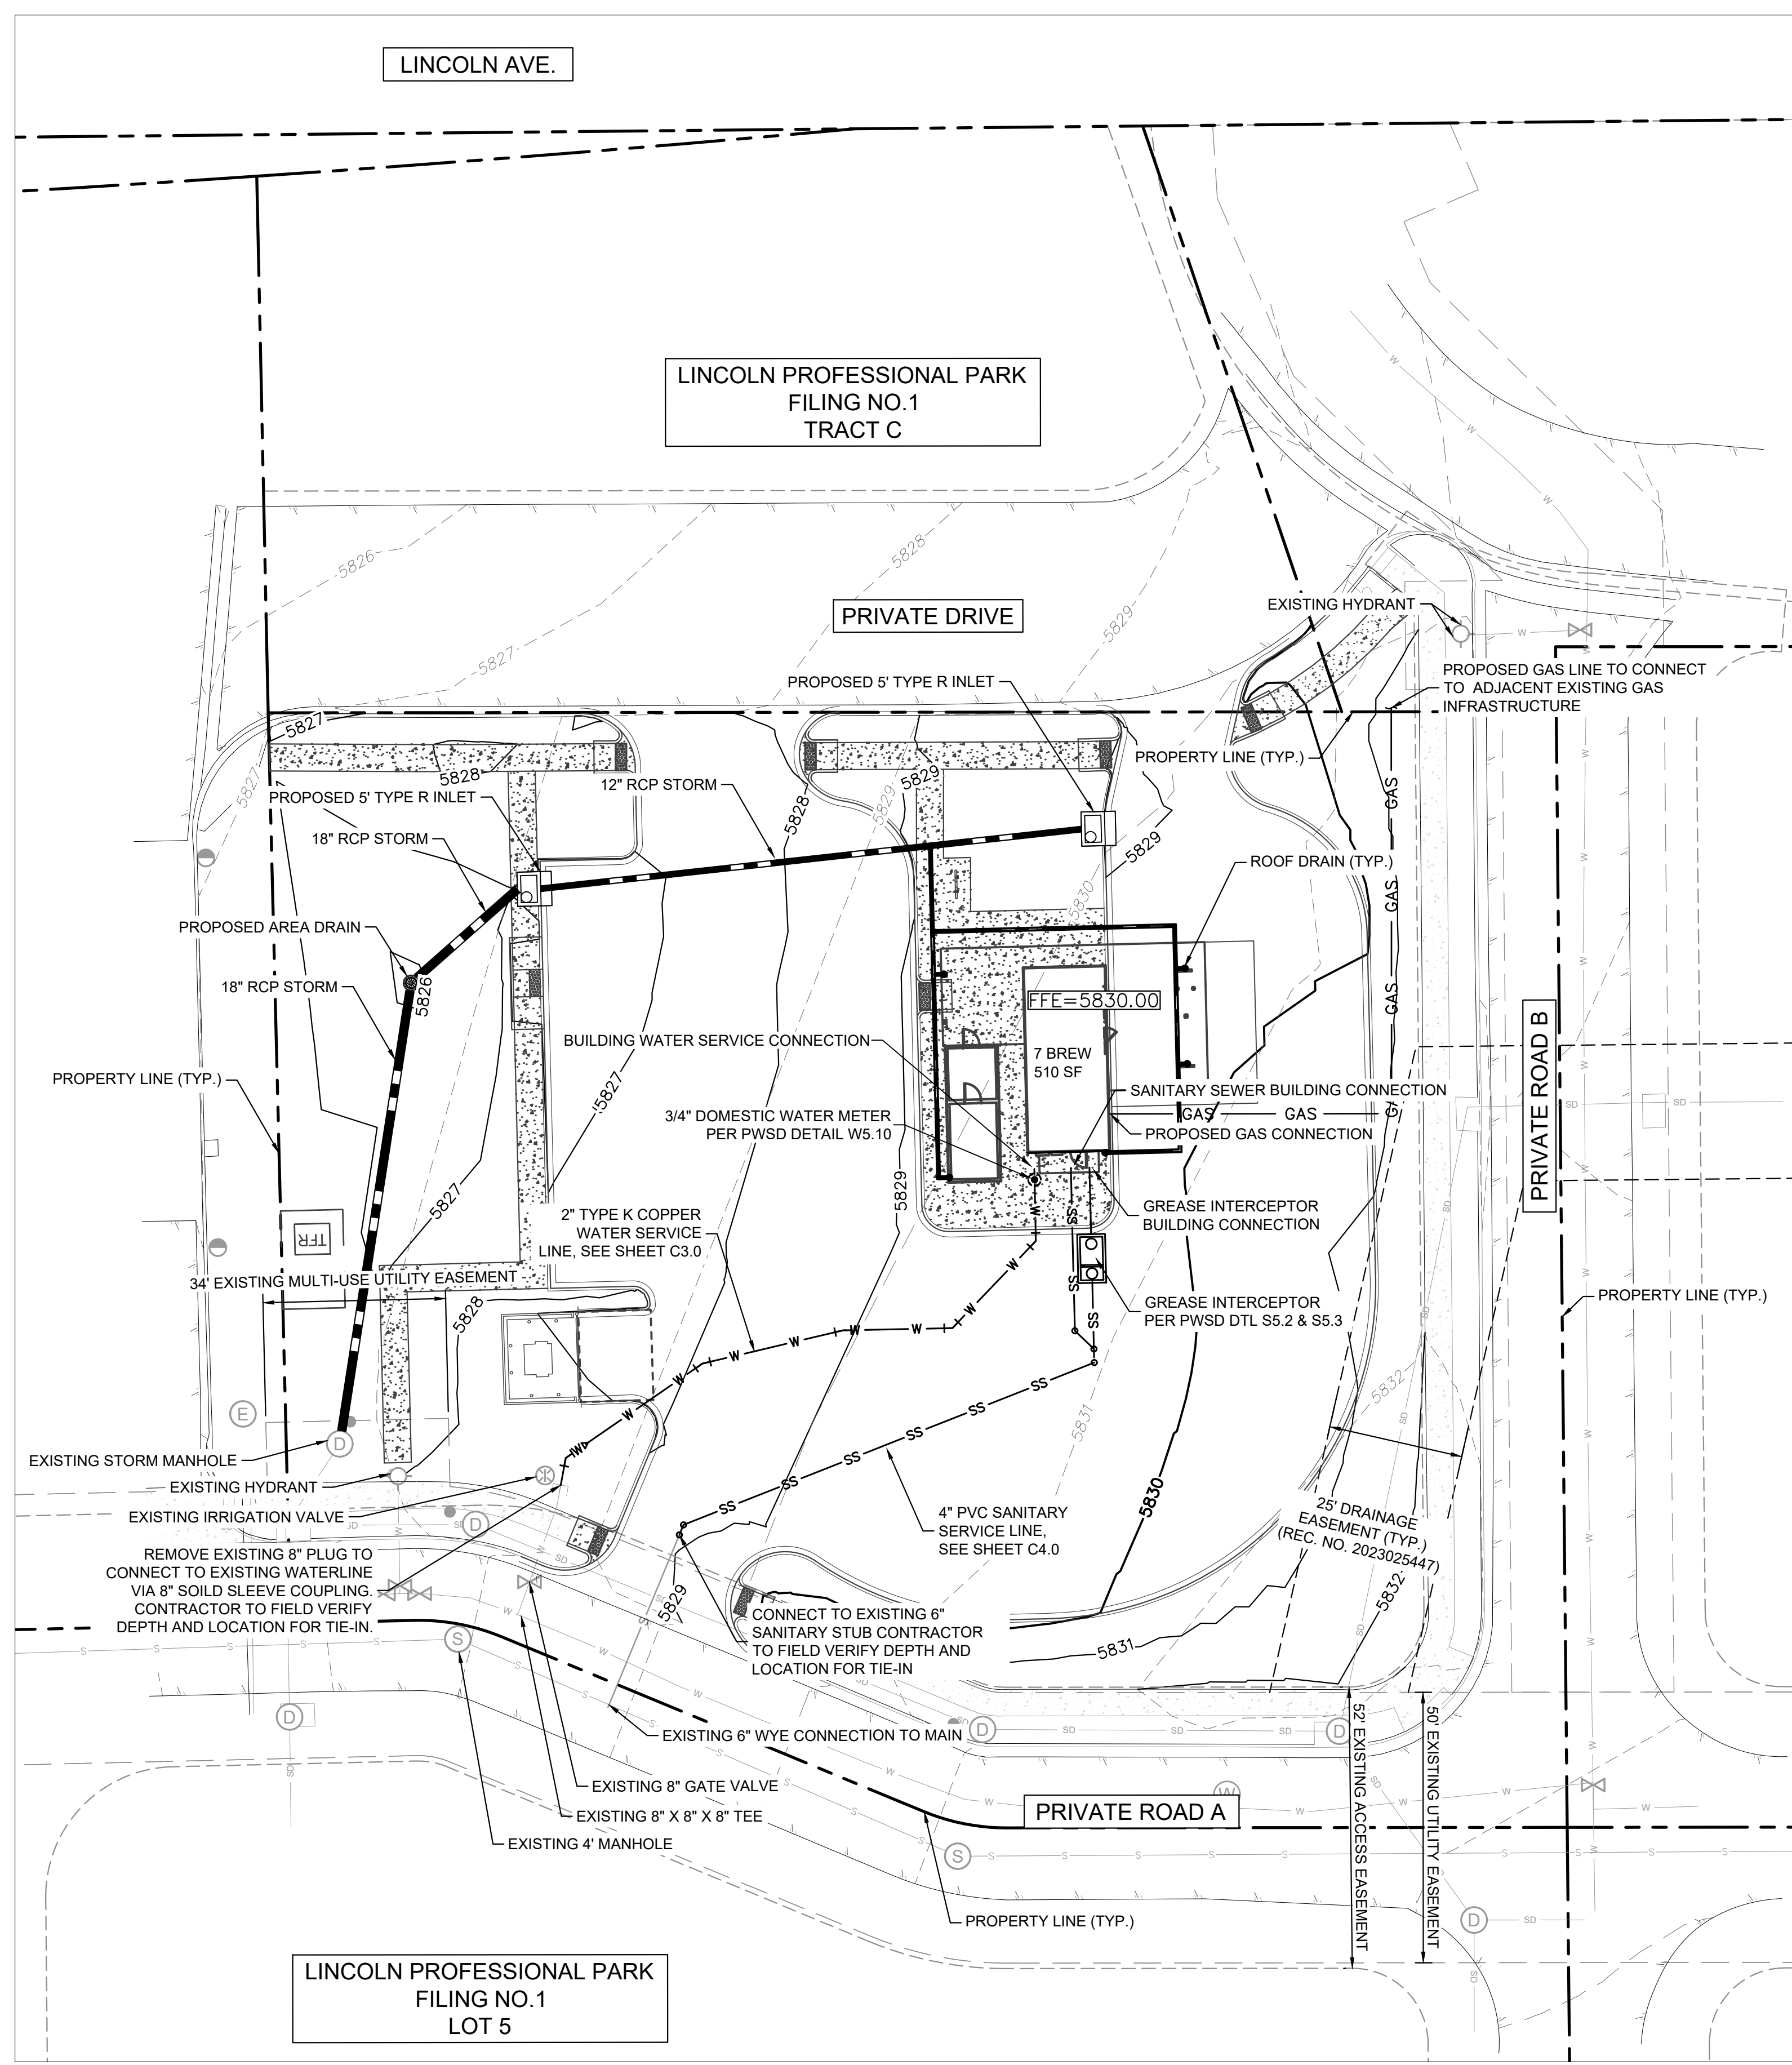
LINCOLN AVE.

LINCOLN PROFESSIONAL PARK
FILING NO.1
TRACT C

5826
5828
5827
5829

PRIVATE DRIVE

EXISTING HYDRANT

PROPOSED GAS LINE TO CONNECT TO ADJACENT EXISTING GAS INFRASTRUCTURE

PROPOSED 5' TYPE R INLET

PROPERTY LINE (TYP.)

5827
5828
5829
12" RCP STORM
5828
PROPOSED 5' TYPE R INLET
18" RCP STORM
5829
5830
5829
GAS
ROOF DRAIN (TYP.)
GAS
PROPOSED AREA DRAIN
5826
18" RCP STORM
FFE=5830.00
GAS
BUILDING WATER SERVICE CONNECTION
7 BREW
510 SF
PRIVATE ROAD B
PROPERTY LINE (TYP.)
5827
SANITARY SEWER BUILDING CONNECTION
3/4" DOMESTIC WATER METER PER PWSD DETAIL W5.10
GAS
GAS
PROPOSED GAS CONNECTION
5829
SD
SD
5827
GREASE INTERCEPTOR BUILDING CONNECTION
TFR
2" TYPE K COPPER WATER SERVICE LINE, SEE SHEET C3.0
34' EXISTING MULTI-USE UTILITY EASEMENT
5828
GREASE INTERCEPTOR PER PWSD DTL S5.2 & S5.3
PROPERTY LINE (TYP.)
5832
5831
EXISTING STORM MANHOLE
EXISTING HYDRANT
EXISTING IRRIGATION VALVE
4" PVC SANITARY SERVICE LINE, SEE SHEET C4.0
5830
25' DRAINAGE EASEMENT (TYP.) (REC. NO. 2023025447)
REMOVE EXISTING 8" PLUG TO CONNECT TO EXISTING WATERLINE VIA 8" SOILD SLEEVE COUPLING. CONTRACTOR TO FIELD VERIFY DEPTH AND LOCATION FOR TIE-IN.
5829
CONNECT TO EXISTING 6" SANITARY STUB CONTRACTOR TO FIELD VERIFY DEPTH AND LOCATION FOR TIE-IN
5832
5831
EXISTING 6" WYE CONNECTION TO MAIN
52' EXISTING ACCESS EASEMENT
50' EXISTING UTILITY EASEMENT
EXISTING 8" GATE VALVE
PRIVATE ROAD A
EXISTING 8" X 8" X 8" TEE
EXISTING 4' MANHOLE
PROPERTY LINE (TYP.)

LINCOLN PROFESSIONAL PARK
FILING NO.1
LOT 5